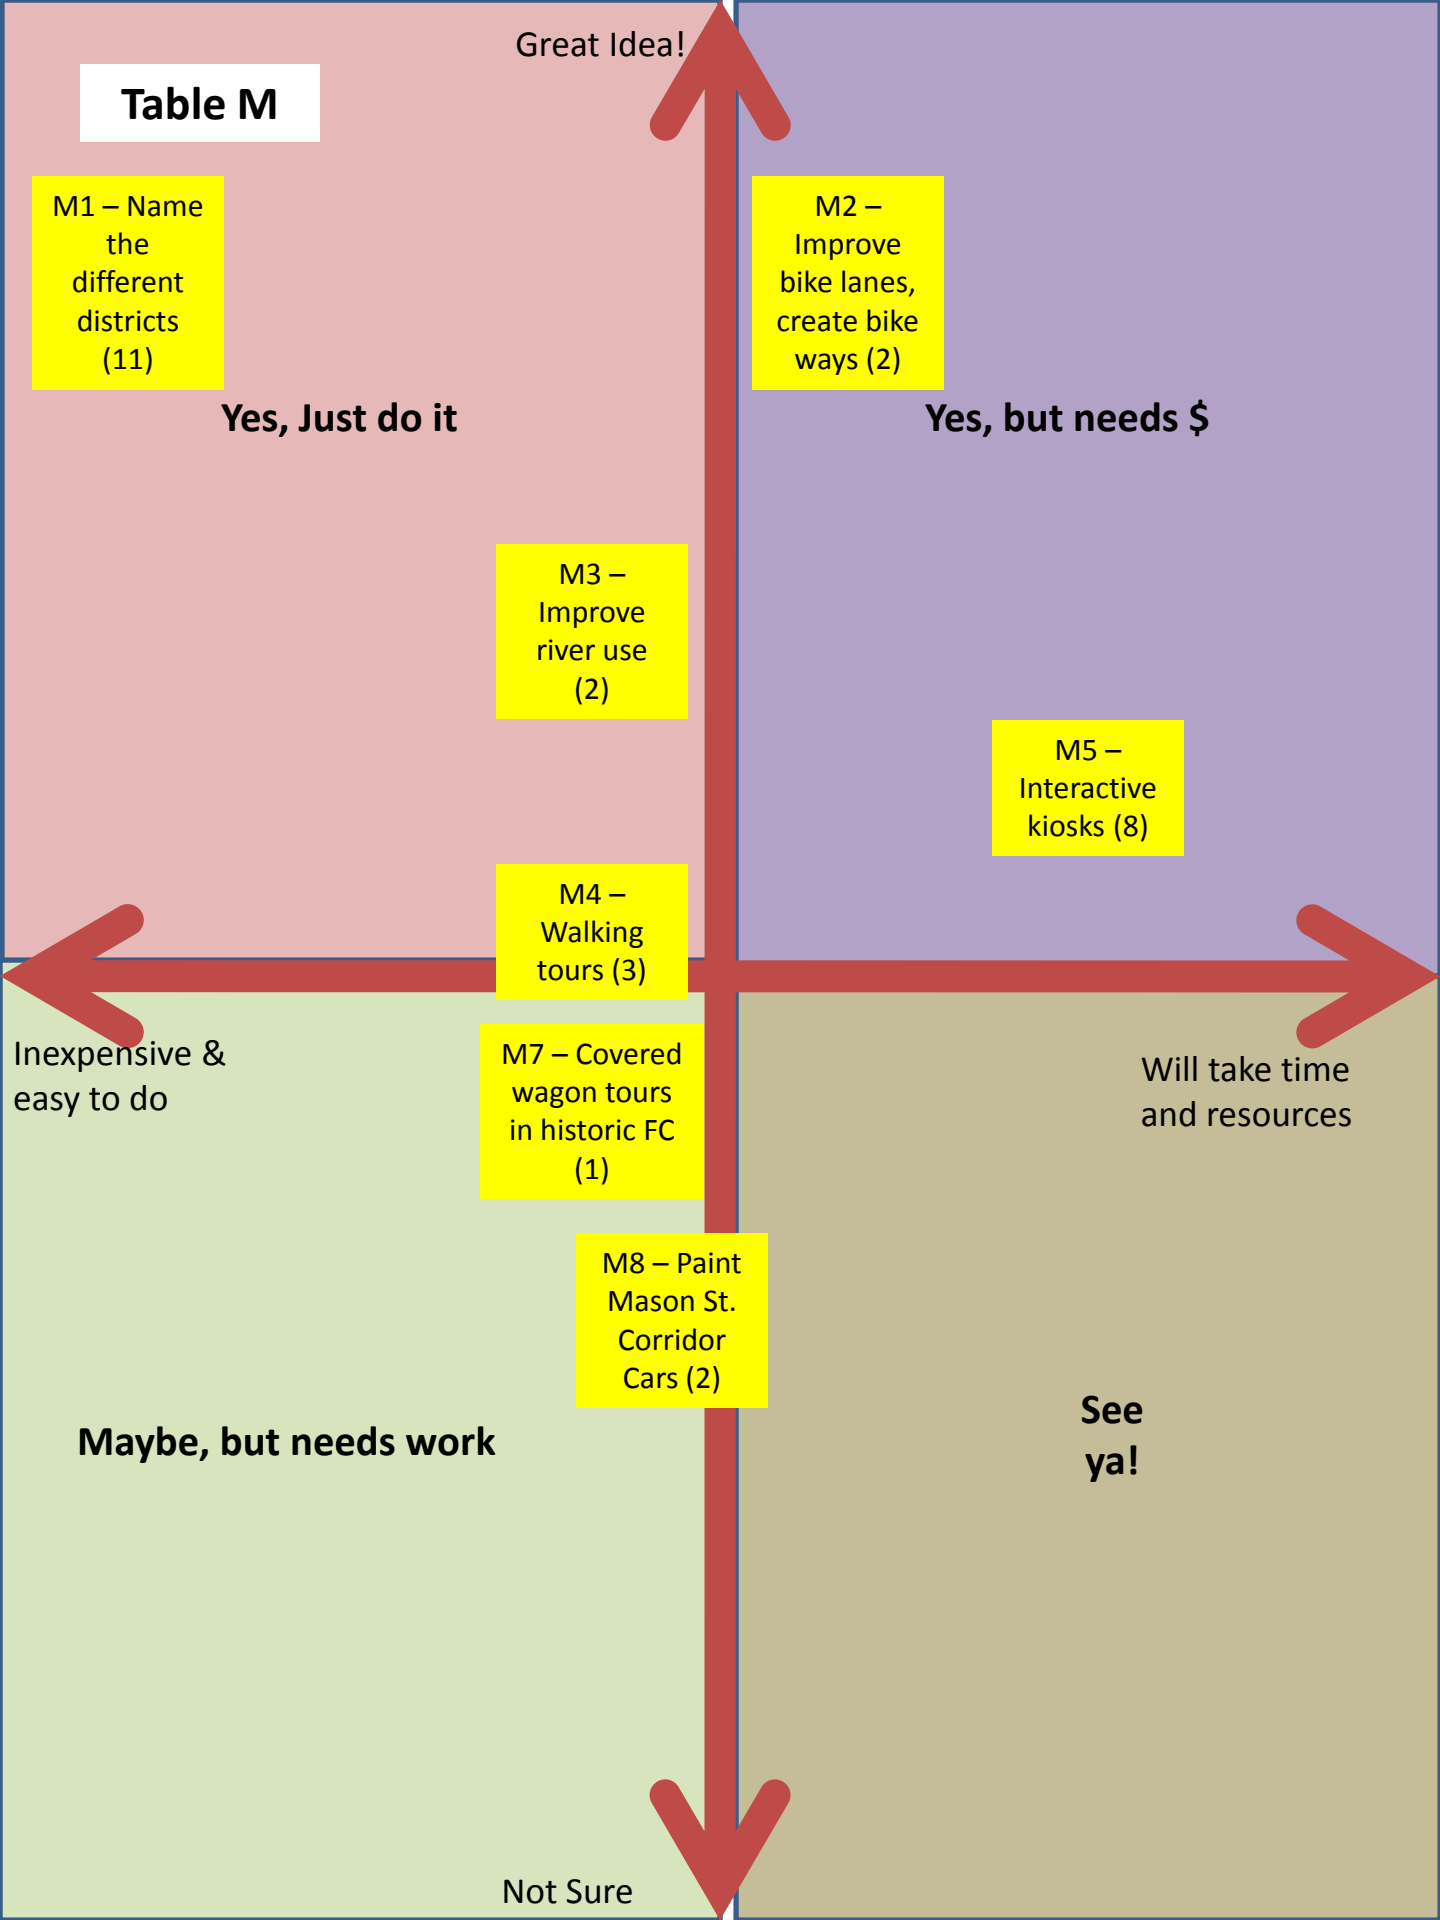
Great Idea!

Table M

M1 – Name the different districts (11)

M2 – Improve bike lanes, create bike ways (2)

Yes, Just do it

Yes, but needs $

M3 – Improve river use (2)

M5 – Interactive kiosks (8)

M4 – Walking tours (3)

Inexpensive & easy to do

M7 – Covered wagon tours in historic FC (1)

Will take time and resources

M8 – Paint Mason St. Corridor Cars (2)

See ya!

Maybe, but needs work

Not Sure